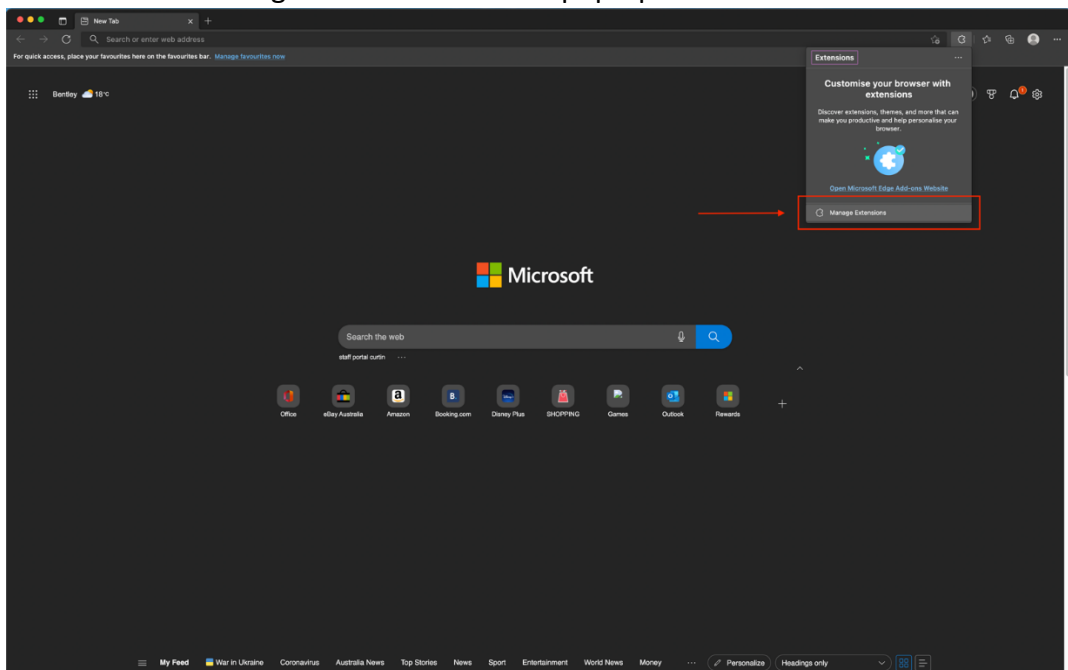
New Tab

Search or enter web address

For quick access, place your favourites here on the favourites bar. Manage favourites now

Bentley 18°C

Extensions

Customise your browser with extensions

Discover extensions, themes, and more that can make you productive and help personalise your browser.

Open Microsoft Edge Add-ons Website

Manage Extensions

Microsoft

Search the web

staff portal curtin

Office eBay Australia Amazon Booking.com Disney Plus SHOPPING Games Outlook Rewards

My Feed War in Ukraine Coronavirus Australia News Top Stories News Sport Entertainment World News Money ··· Personalize Headings only